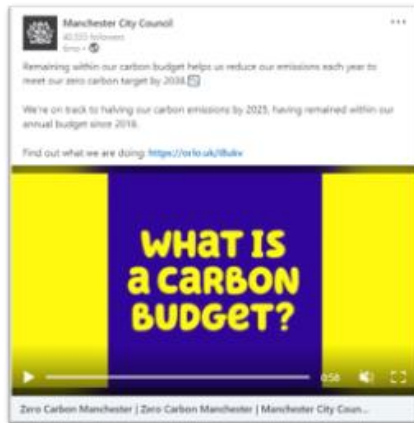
Manchester City Council
40,555 followers
6mo • 

Remaining within our carbon budget helps us reduce our emissions each year to meet our zero carbon target by 2038.

We're on track to halving our carbon emissions by 2025, having remained within our annual budget since 2018.

Find out what we are doing: https://orlo.uk/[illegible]

WHAT IS a CARBON BUDGET?

0:56

Zero Carbon Manchester | Zero Carbon Manchester | Manchester City Coun...